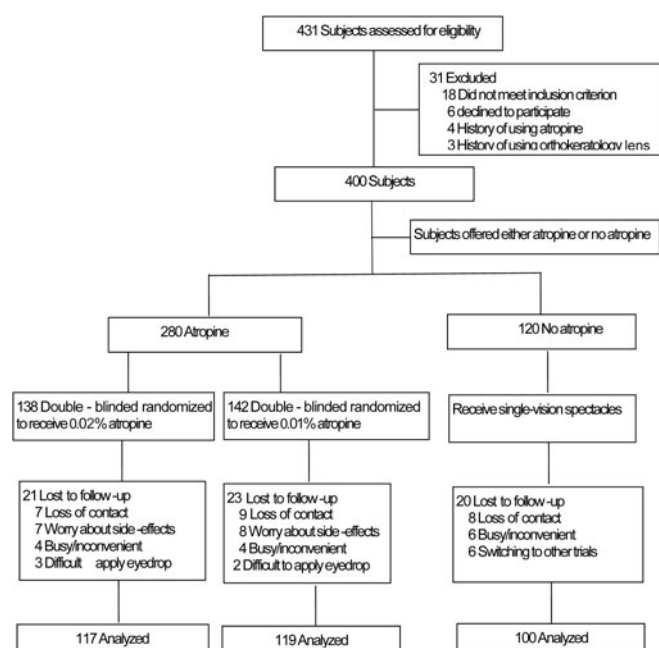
431 Subjects assessed for eligibility

31 Excluded
18 Did not meet inclusion criterion
6 declined to participate
4 History of using atropine
3 History of using orthokeratology lens

400 Subjects

Subjects offered either atropine or no atropine

280 Atropine

120 No atropine

138 Double - blinded randomized to receive 0.02% atropine

142 Double - blinded randomized to receive 0.01% atropine

Receive single-vision spectacles

21 Lost to follow-up
7 Loss of contact
7 Worry about side -effects
4 Busy/inconvenient
3 Difficult apply eyedrop

23 Lost to follow-up
9 Loss of contact
8 Worry about side -effects
4 Busy/inconvenient
2 Difficult to apply eyedrop

20 Lost to follow-up
8 Loss of contact
6 Busy/inconvenient
6 Switching to other trials

117 Analyzed

119 Analyzed

100 Analyzed